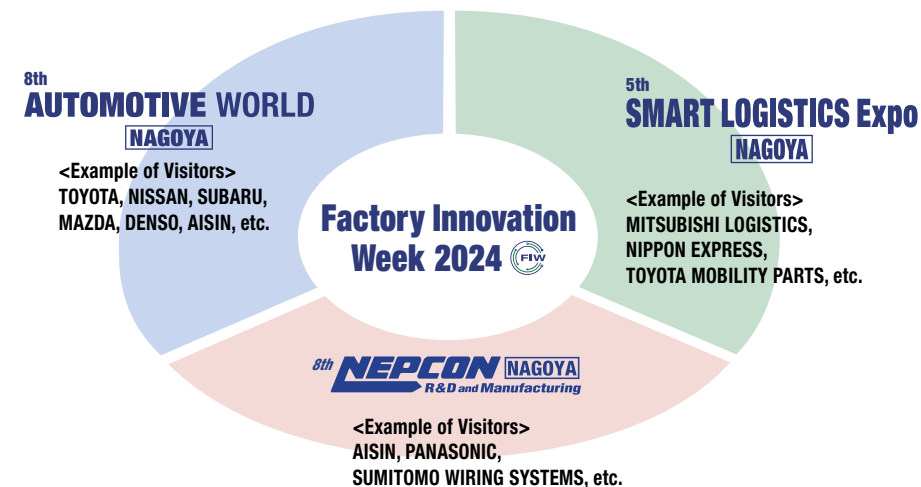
8th
AUTOMOTIVE WORLD
NAGOYA

<Example of Visitors>
TOYOTA, NISSAN, SUBARU, MAZDA, DENSO, AISIN, etc.

5th
SMART LOGISTICS Expo
NAGOYA

<Example of Visitors>
MITSUBISHI LOGISTICS, NIPPON EXPRESS, TOYOTA MOBILITY PARTS, etc.

Factory Innovation Week 2024 FIW

8th NEPCON NAGOYA
R&D and Manufacturing

<Example of Visitors>
AISIN, PANASONIC, SUMITOMO WIRING SYSTEMS, etc.